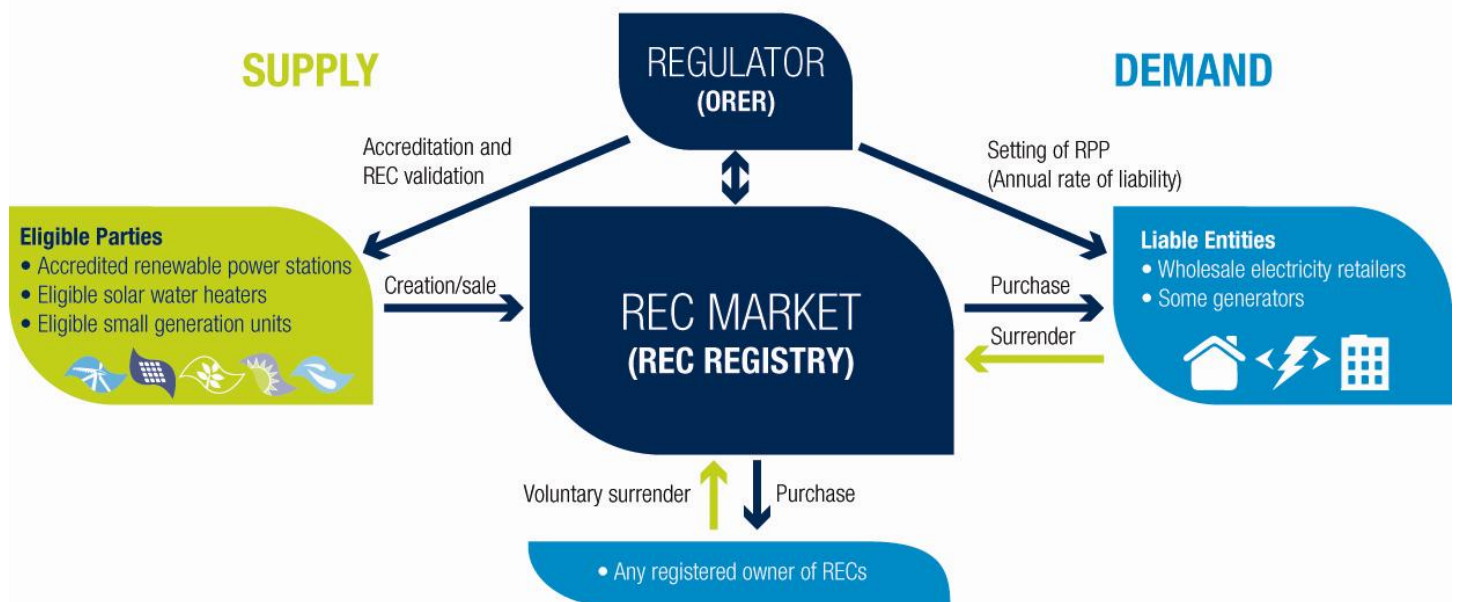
SUPPLY

REGULATOR
(ORER)

DEMAND

Accreditation and REC validation

Setting of RPP
(Annual rate of liability)

Eligible Parties
• Accredited renewable power stations
• Eligible solar water heaters
• Eligible small generation units

Creation/sale

REC MARKET
(REC REGISTRY)

Purchase

Surrender

Liable Entities
• Wholesale electricity retailers
• Some generators

Voluntary surrender

Purchase

• Any registered owner of RECs